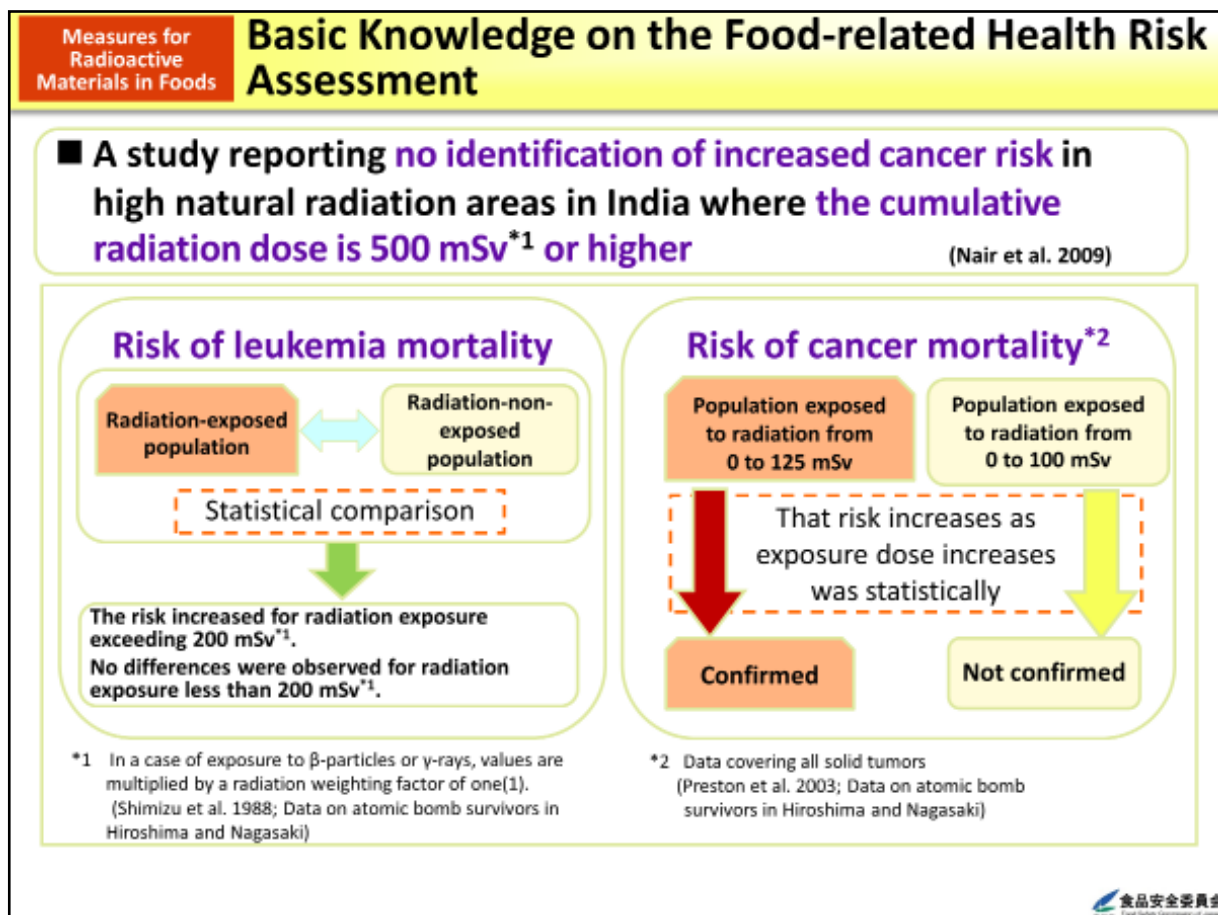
Measures for Radioactive Materials in Foods

Basic Knowledge on the Food-related Health Risk Assessment

■ A study reporting no identification of increased cancer risk in high natural radiation areas in India where the cumulative radiation dose is 500 mSv$^{*1}$ or higher

(Nair et al. 2009)

Risk of leukemia mortality

Radiation-exposed population

Radiation-non-exposed population

Statistical comparison

The risk increased for radiation exposure exceeding 200 mSv$^{*1}$.
No differences were observed for radiation exposure less than 200 mSv$^{*1}$.

*1 In a case of exposure to β-particles or γ-rays, values are multiplied by a radiation weighting factor of one(1).
(Shimizu et al. 1988; Data on atomic bomb survivors in Hiroshima and Nagasaki)

Risk of cancer mortality$^{*2}$

Population exposed to radiation from 0 to 125 mSv

Population exposed to radiation from 0 to 100 mSv

That risk increases as exposure dose increases was statistically

Confirmed

Not confirmed

*2 Data covering all solid tumors
(Preston et al. 2003; Data on atomic bomb survivors in Hiroshima and Nagasaki)

食品安全委員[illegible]